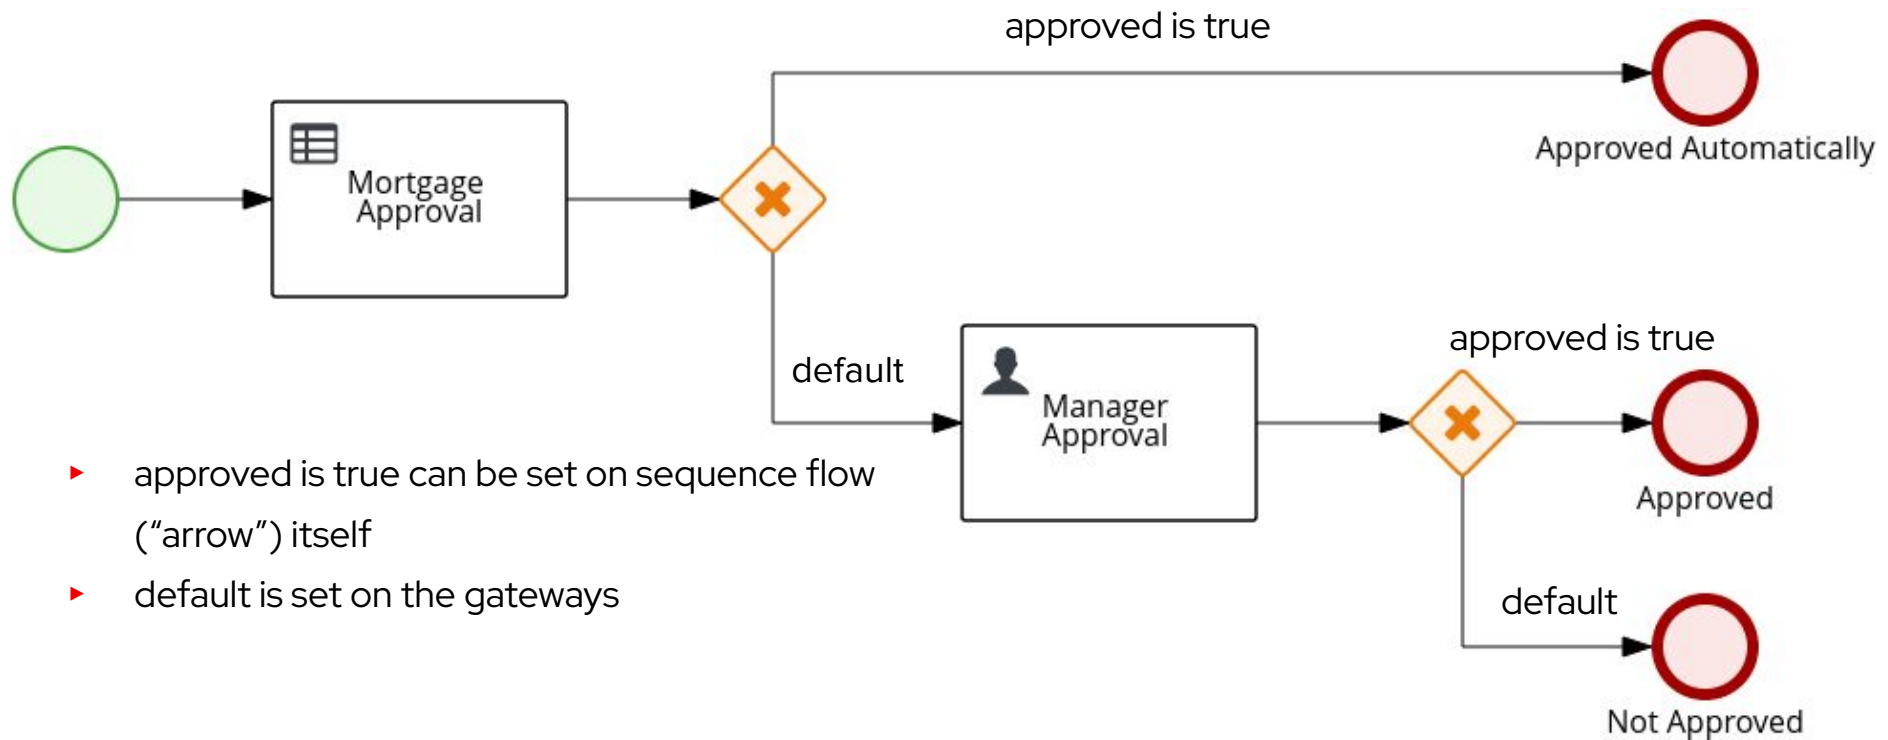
approved is true

Approved Automatically

Mortgage Approval

default

Manager Approval

approved is true

Approved

default

Not Approved

- approved is true can be set on sequence flow ("arrow") itself
- default is set on the gateways